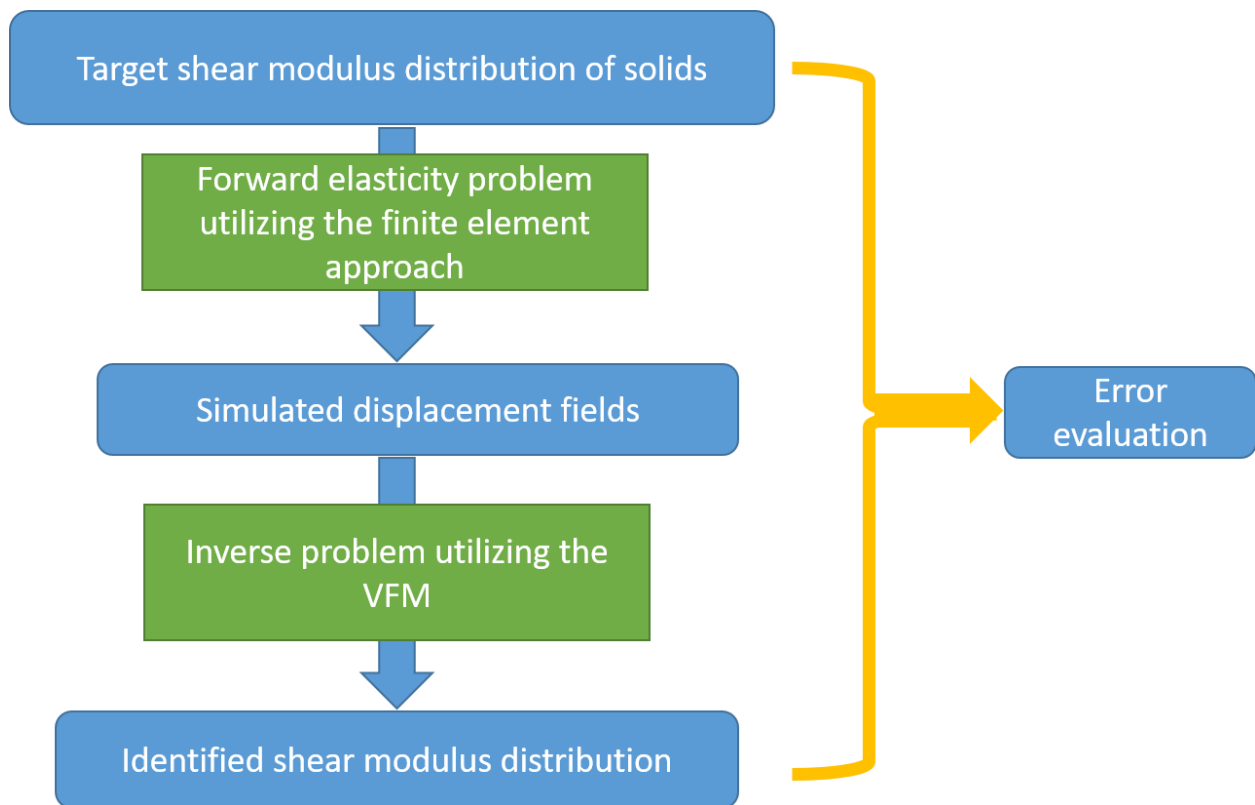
Target shear modulus distribution of solids

Forward elasticity problem utilizing the finite element approach

Simulated displacement fields

Inverse problem utilizing the VFM

Identified shear modulus distribution

Error evaluation